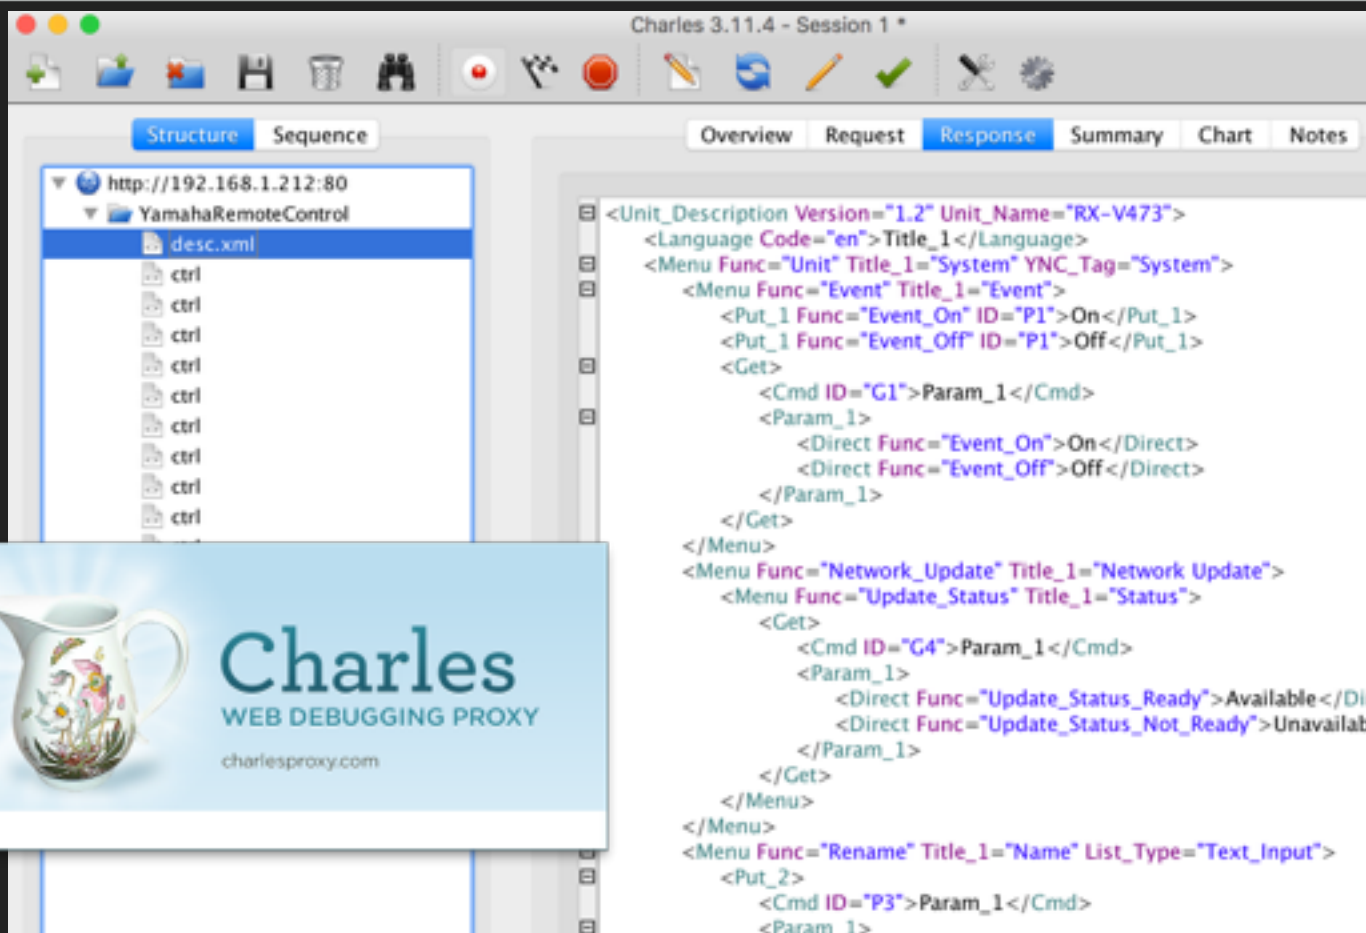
Charles 3.11.4 - Session 1 *

Structure Sequence

Overview Request Response Summary Chart Notes

http://192.168.1.212:80
YamahaRemoteControl
desc.xml
ctrl
ctrl
ctrl
ctrl
ctrl
ctrl
ctrl
ctrl
ctrl

<Unit_Description Version="1.2" Unit_Name="RX-V473">
<Language Code="en">Title_1</Language>
<Menu Func="Unit" Title_1="System" YNC_Tag="System">
<Menu Func="Event" Title_1="Event">
<Put_1 Func="Event_On" ID="P1">On</Put_1>
<Put_1 Func="Event_Off" ID="P1">Off</Put_1>
<Get>
<Cmd ID="G1">Param_1</Cmd>
<Param_1>
<Direct Func="Event_On">On</Direct>
<Direct Func="Event_Off">Off</Direct>
</Param_1>
</Get>
</Menu>
<Menu Func="Network_Update" Title_1="Network Update">
<Menu Func="Update_Status" Title_1="Status">
<Get>
<Cmd ID="G4">Param_1</Cmd>
<Param_1>
<Direct Func="Update_Status_Ready">Available</Di
<Direct Func="Update_Status_Not_Ready">Unavailab
</Param_1>
</Get>
</Menu>
</Menu>
<Menu Func="Rename" Title_1="Name" List_Type="Text_Input">
<Put_2>
<Cmd ID="P3">Param_1</Cmd>
<Param_1>

Charles
WEB DEBUGGING PROXY
charlesproxy.com